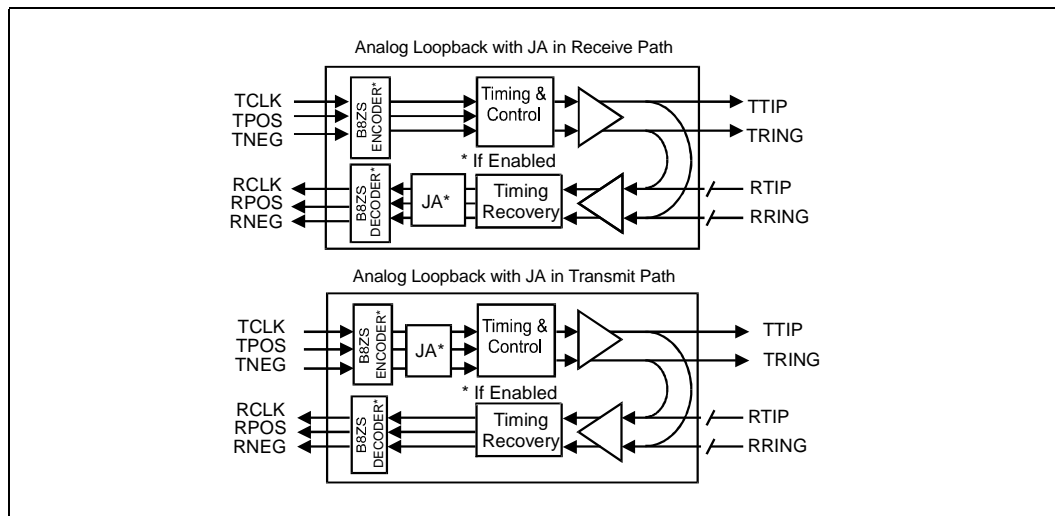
Analog Loopback with JA in Receive Path

TCLK
TPOS
TNEG

B8ZS ENCODER*

Timing & Control

TTIP
TRING

* If Enabled

RCLK
RPOS
RNEG

B8ZS DECODER*

JA*

Timing Recovery

RTIP
RRING

Analog Loopback with JA in Transmit Path

TCLK
TPOS
TNEG

B8ZS ENCODER*

JA*

Timing & Control

TTIP
TRING

* If Enabled

RCLK
RPOS
RNEG

B8ZS DECODER*

Timing Recovery

RTIP
RRING